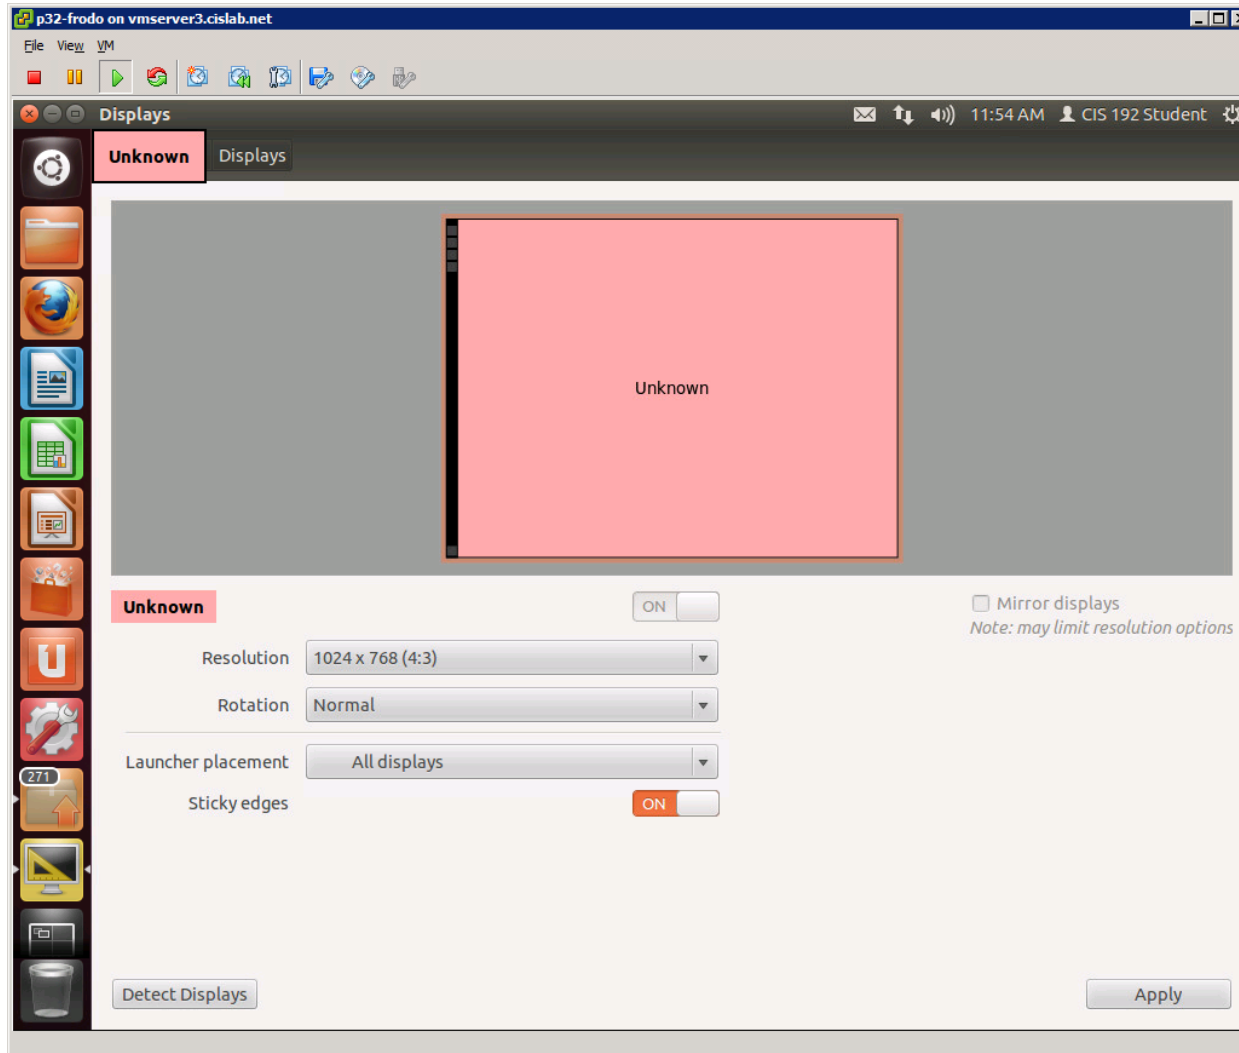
p32-frodo on vmserver3.cislab.net

File View VM

Displays

11:54 AM CIS 192 Student

Unknown Displays

Unknown

Unknown

ON

Mirror displays

Note: may limit resolution options

Resolution 1024 x 768 (4:3)

Rotation Normal

Launcher placement All displays

Sticky edges ON

271

Detect Displays

Apply